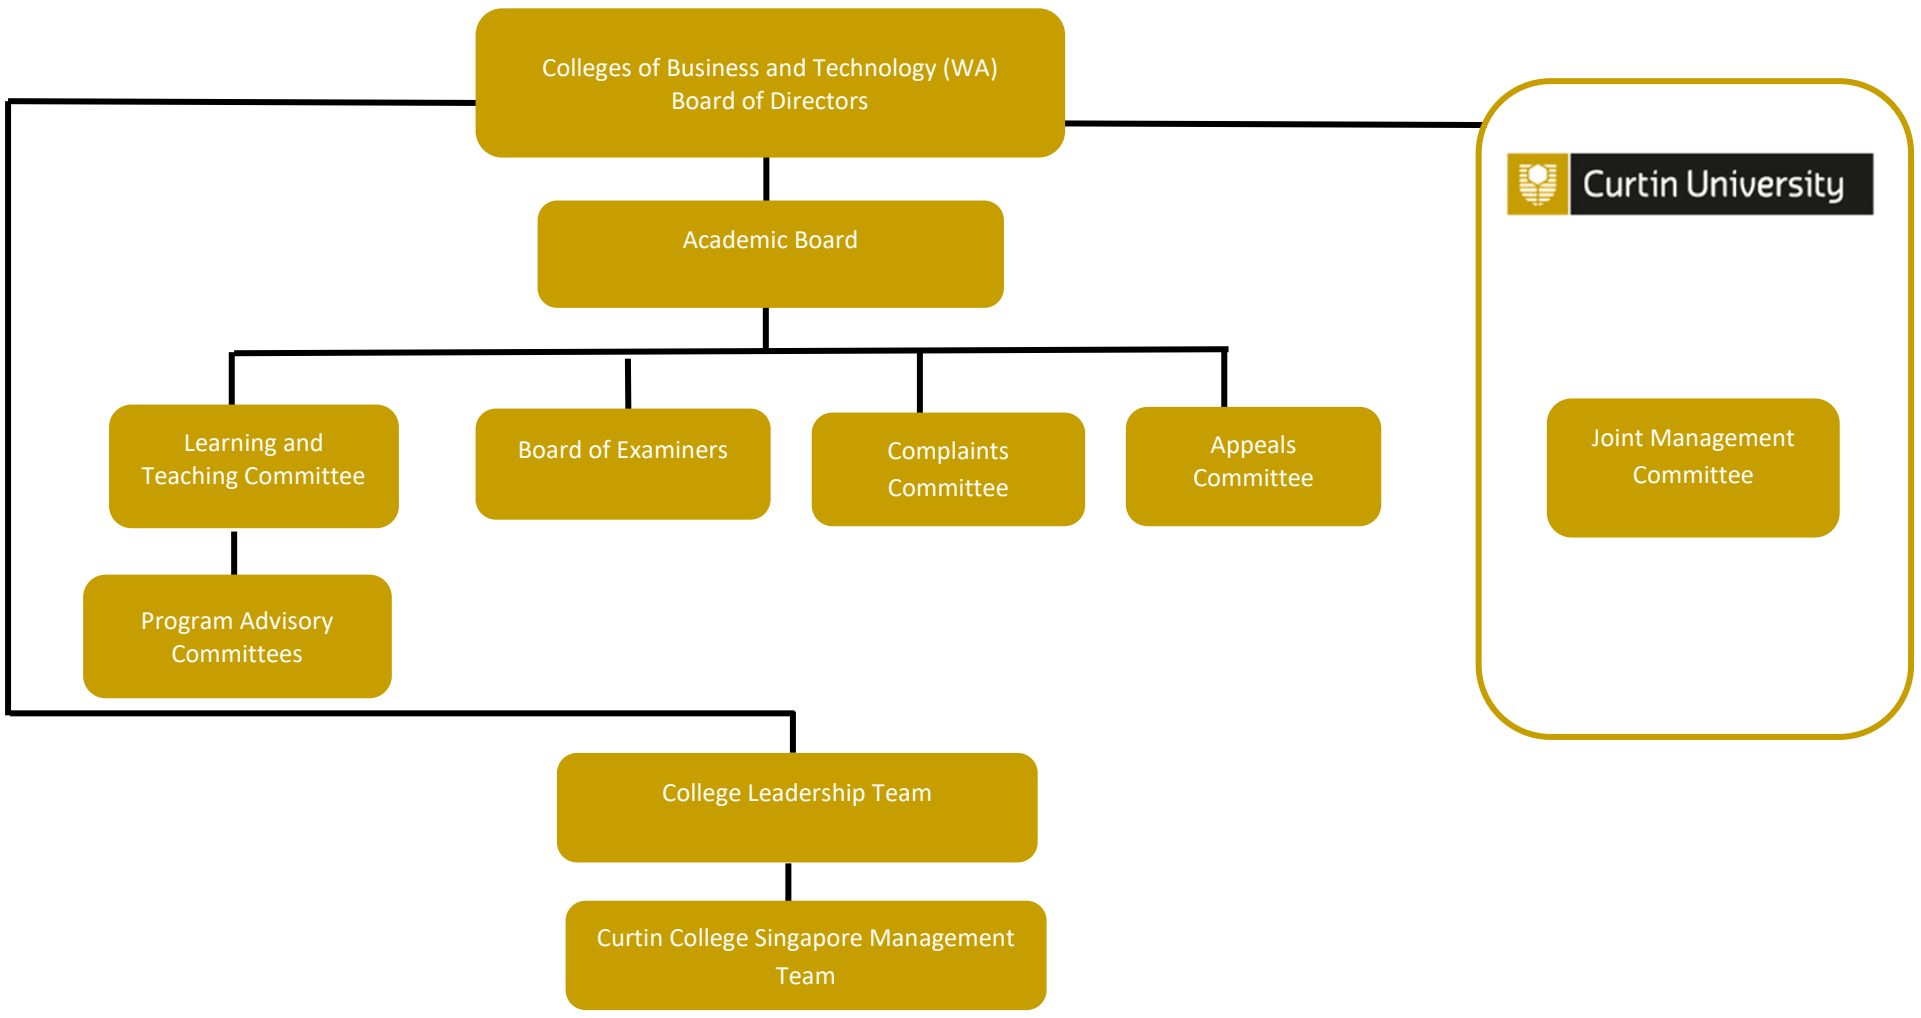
Colleges of Business and Technology (WA)
Board of Directors

Curtin University

Academic Board

Learning and Teaching Committee

Board of Examiners

Complaints Committee

Appeals Committee

Joint Management Committee

Program Advisory Committees

College Leadership Team

Curtin College Singapore Management Team